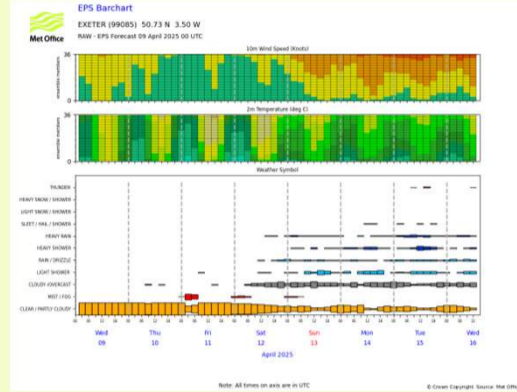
Met Office

EPS Barchart

EXETER (99085) 50.73 N 3.50 W

RAW - EPS Forecast 09 April 2025 00 UTC

10m Wind Speed (Knots)

36

ensemble members

0

2m Temperature (deg C)

36

ensemble members

0

Weather Symbol

THUNDER

HEAVY SNOW / SHOWER

LIGHT SNOW / SHOWER

SLEET / HAIL / SHOWER

HEAVY RAIN

HEAVY SHOWER

RAIN / DRIZZLE

LIGHT SHOWER

CLOUDY / OVERCAST

MIST / FOG

CLEAR / PARTLY CLOUDY

Wed 09

Thu 10

Fri 11

Sat 12

Sun 13

Mon 14

Tue 15

Wed 16

April 2025

Note: All times on axis are in UTC

© Crown Copyright Source: Met Offic